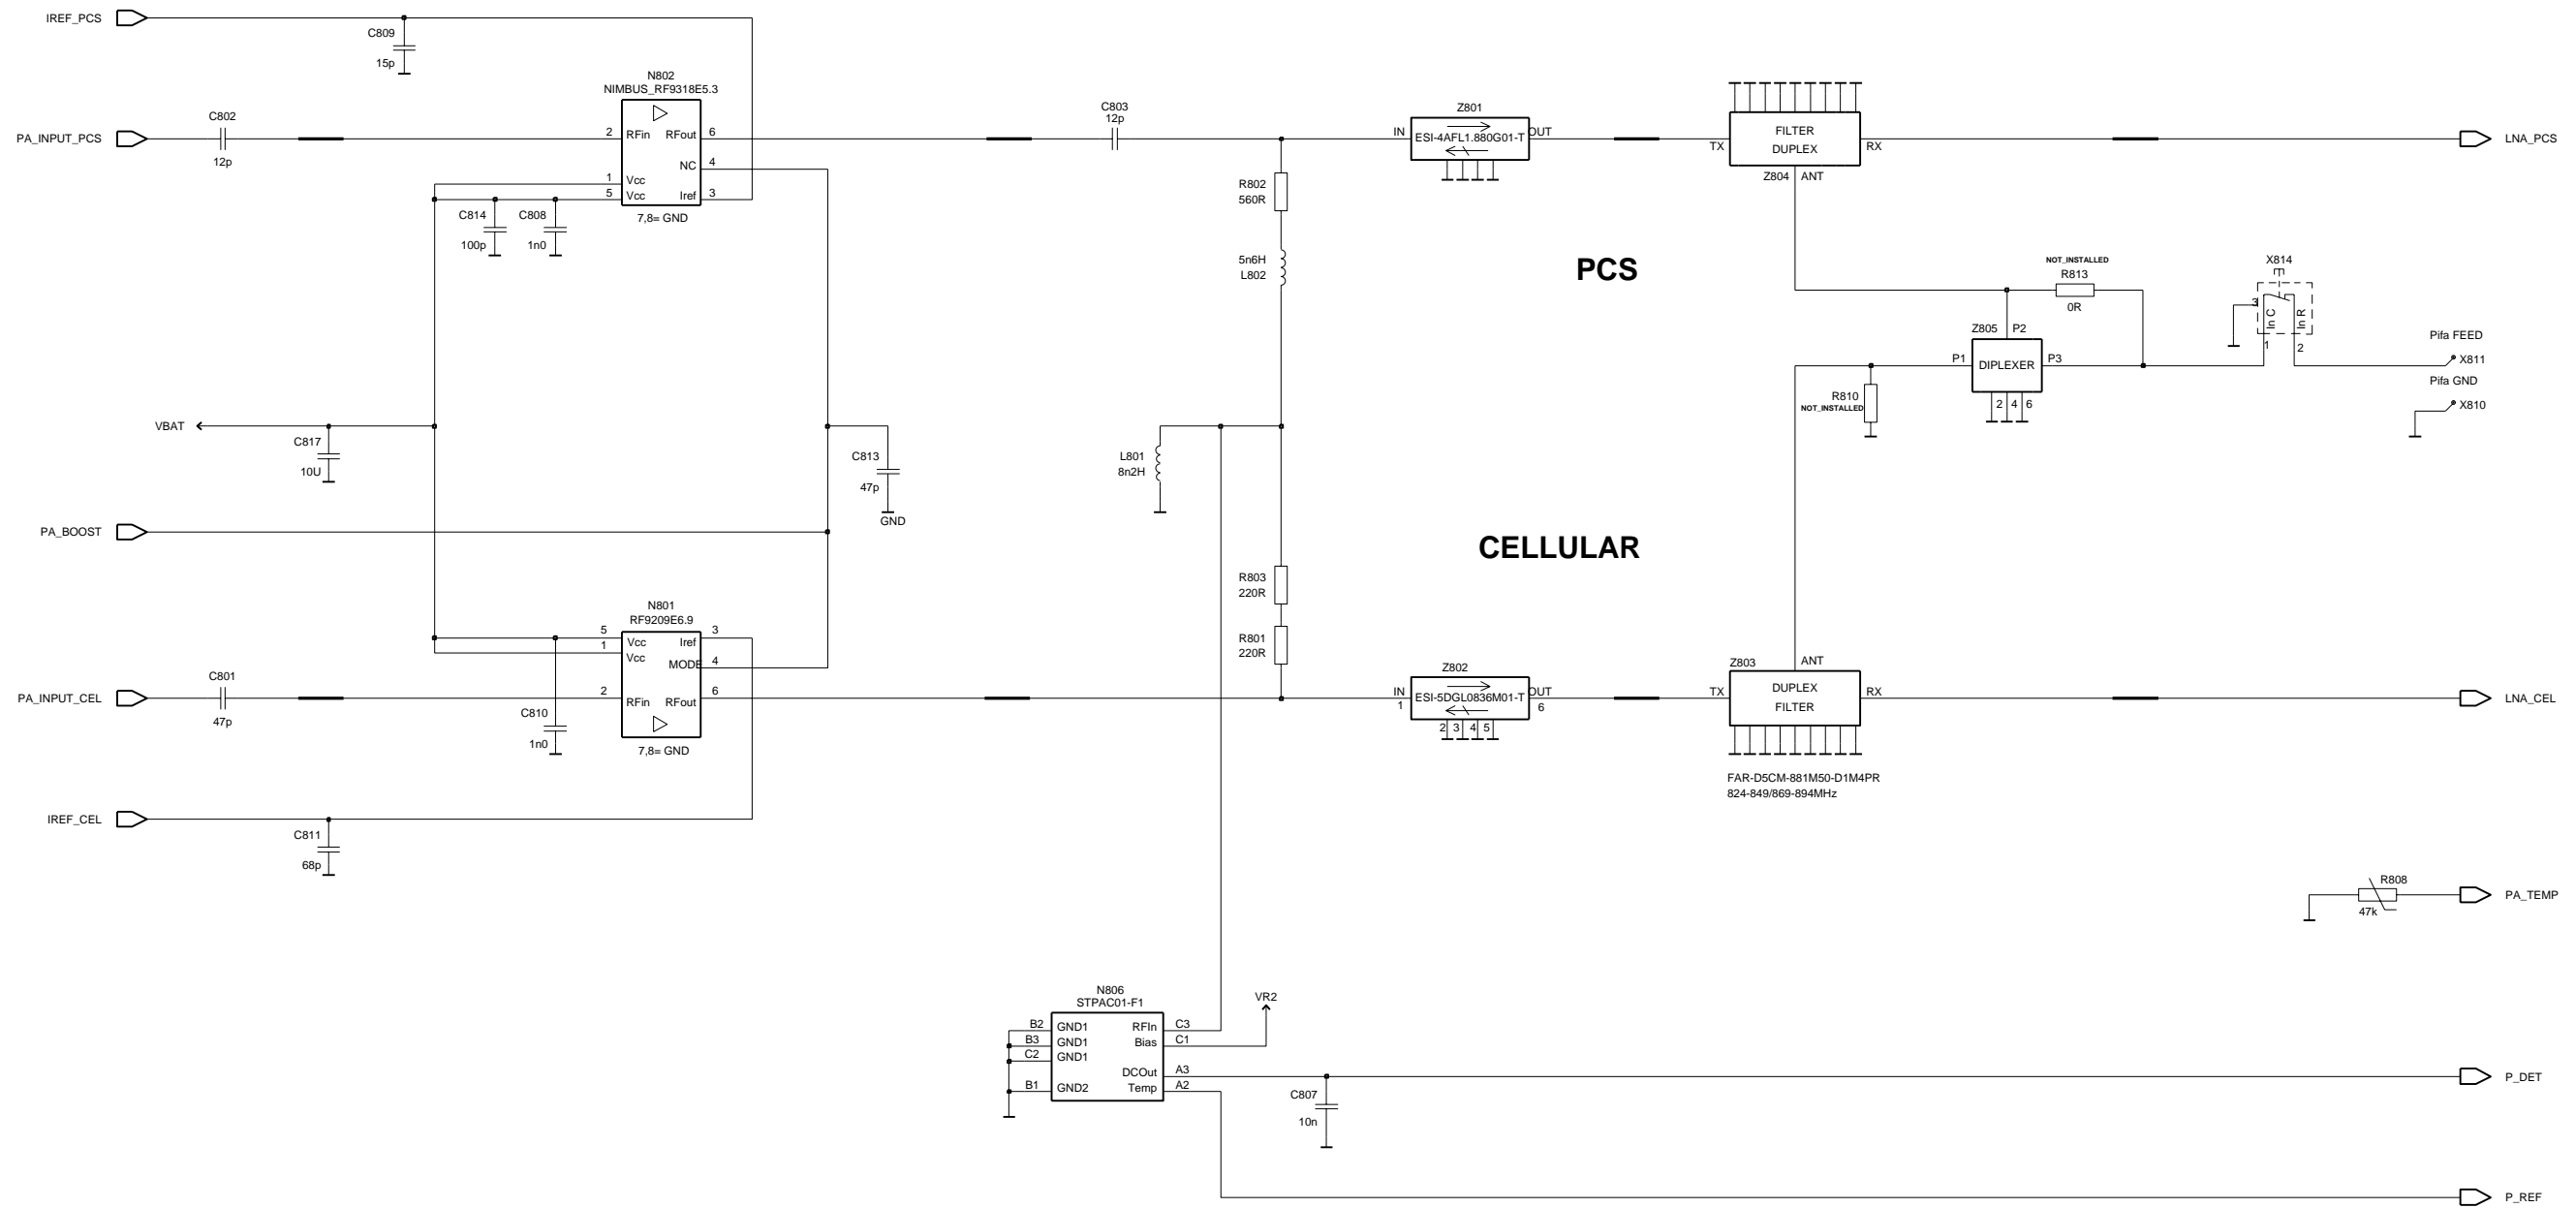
IREF_PCS
C809
15p
PA_INPUT_PCS
C802
12p
N802
NIMBUS_RF9318E5.3
2 RFin
RFout 6
NC 4
1 Vcc
5 Vcc
Iref 3
7,8= GND
C814
100p
C808
1n0
C803
12p
Z801
IN
ESI-4AFL1.880G01-T
OUT
FILTER
DUPLEX
TX
RX
Z804 ANT
LNA_PCS
R802
560R
5n6H
L802
PCS
NOT_INSTALLED
R813
0R
X814
3
In C
In R
1
2
Z805 P2
P1
DIPLEXER
P3
2 4 6
Pifa FEED
X811
Pifa GND
X810
R810
NOT_INSTALLED
VBAT
C817
10U
C813
47p
GND
L801
8n2H
PA_BOOST
CELLULAR
R803
220R
R801
220R
N801
RF9209E6.9
5 Vcc
1 Vcc
Iref 3
MODE 4
2 RFin
RFout 6
7,8= GND
PA_INPUT_CEL
C801
47p
C810
1n0
Z802
IN
1
ESI-5DGL0836M01-T
OUT
6
2 3 4 5
Z803
ANT
TX
DUPLEX
FILTER
RX
LNA_CEL
FAR-D5CM-881M50-D1M4PR
824-849/869-894MHz
IREF_CEL
C811
68p
R808
47k
PA_TEMP
N806
STPAC01-F1
B2 GND1
B3 GND1
C2 GND1
B1 GND2
RFIn C3
Bias C1
DCOut A3
Temp A2
VR2
C807
10n
P_DET
P_REF